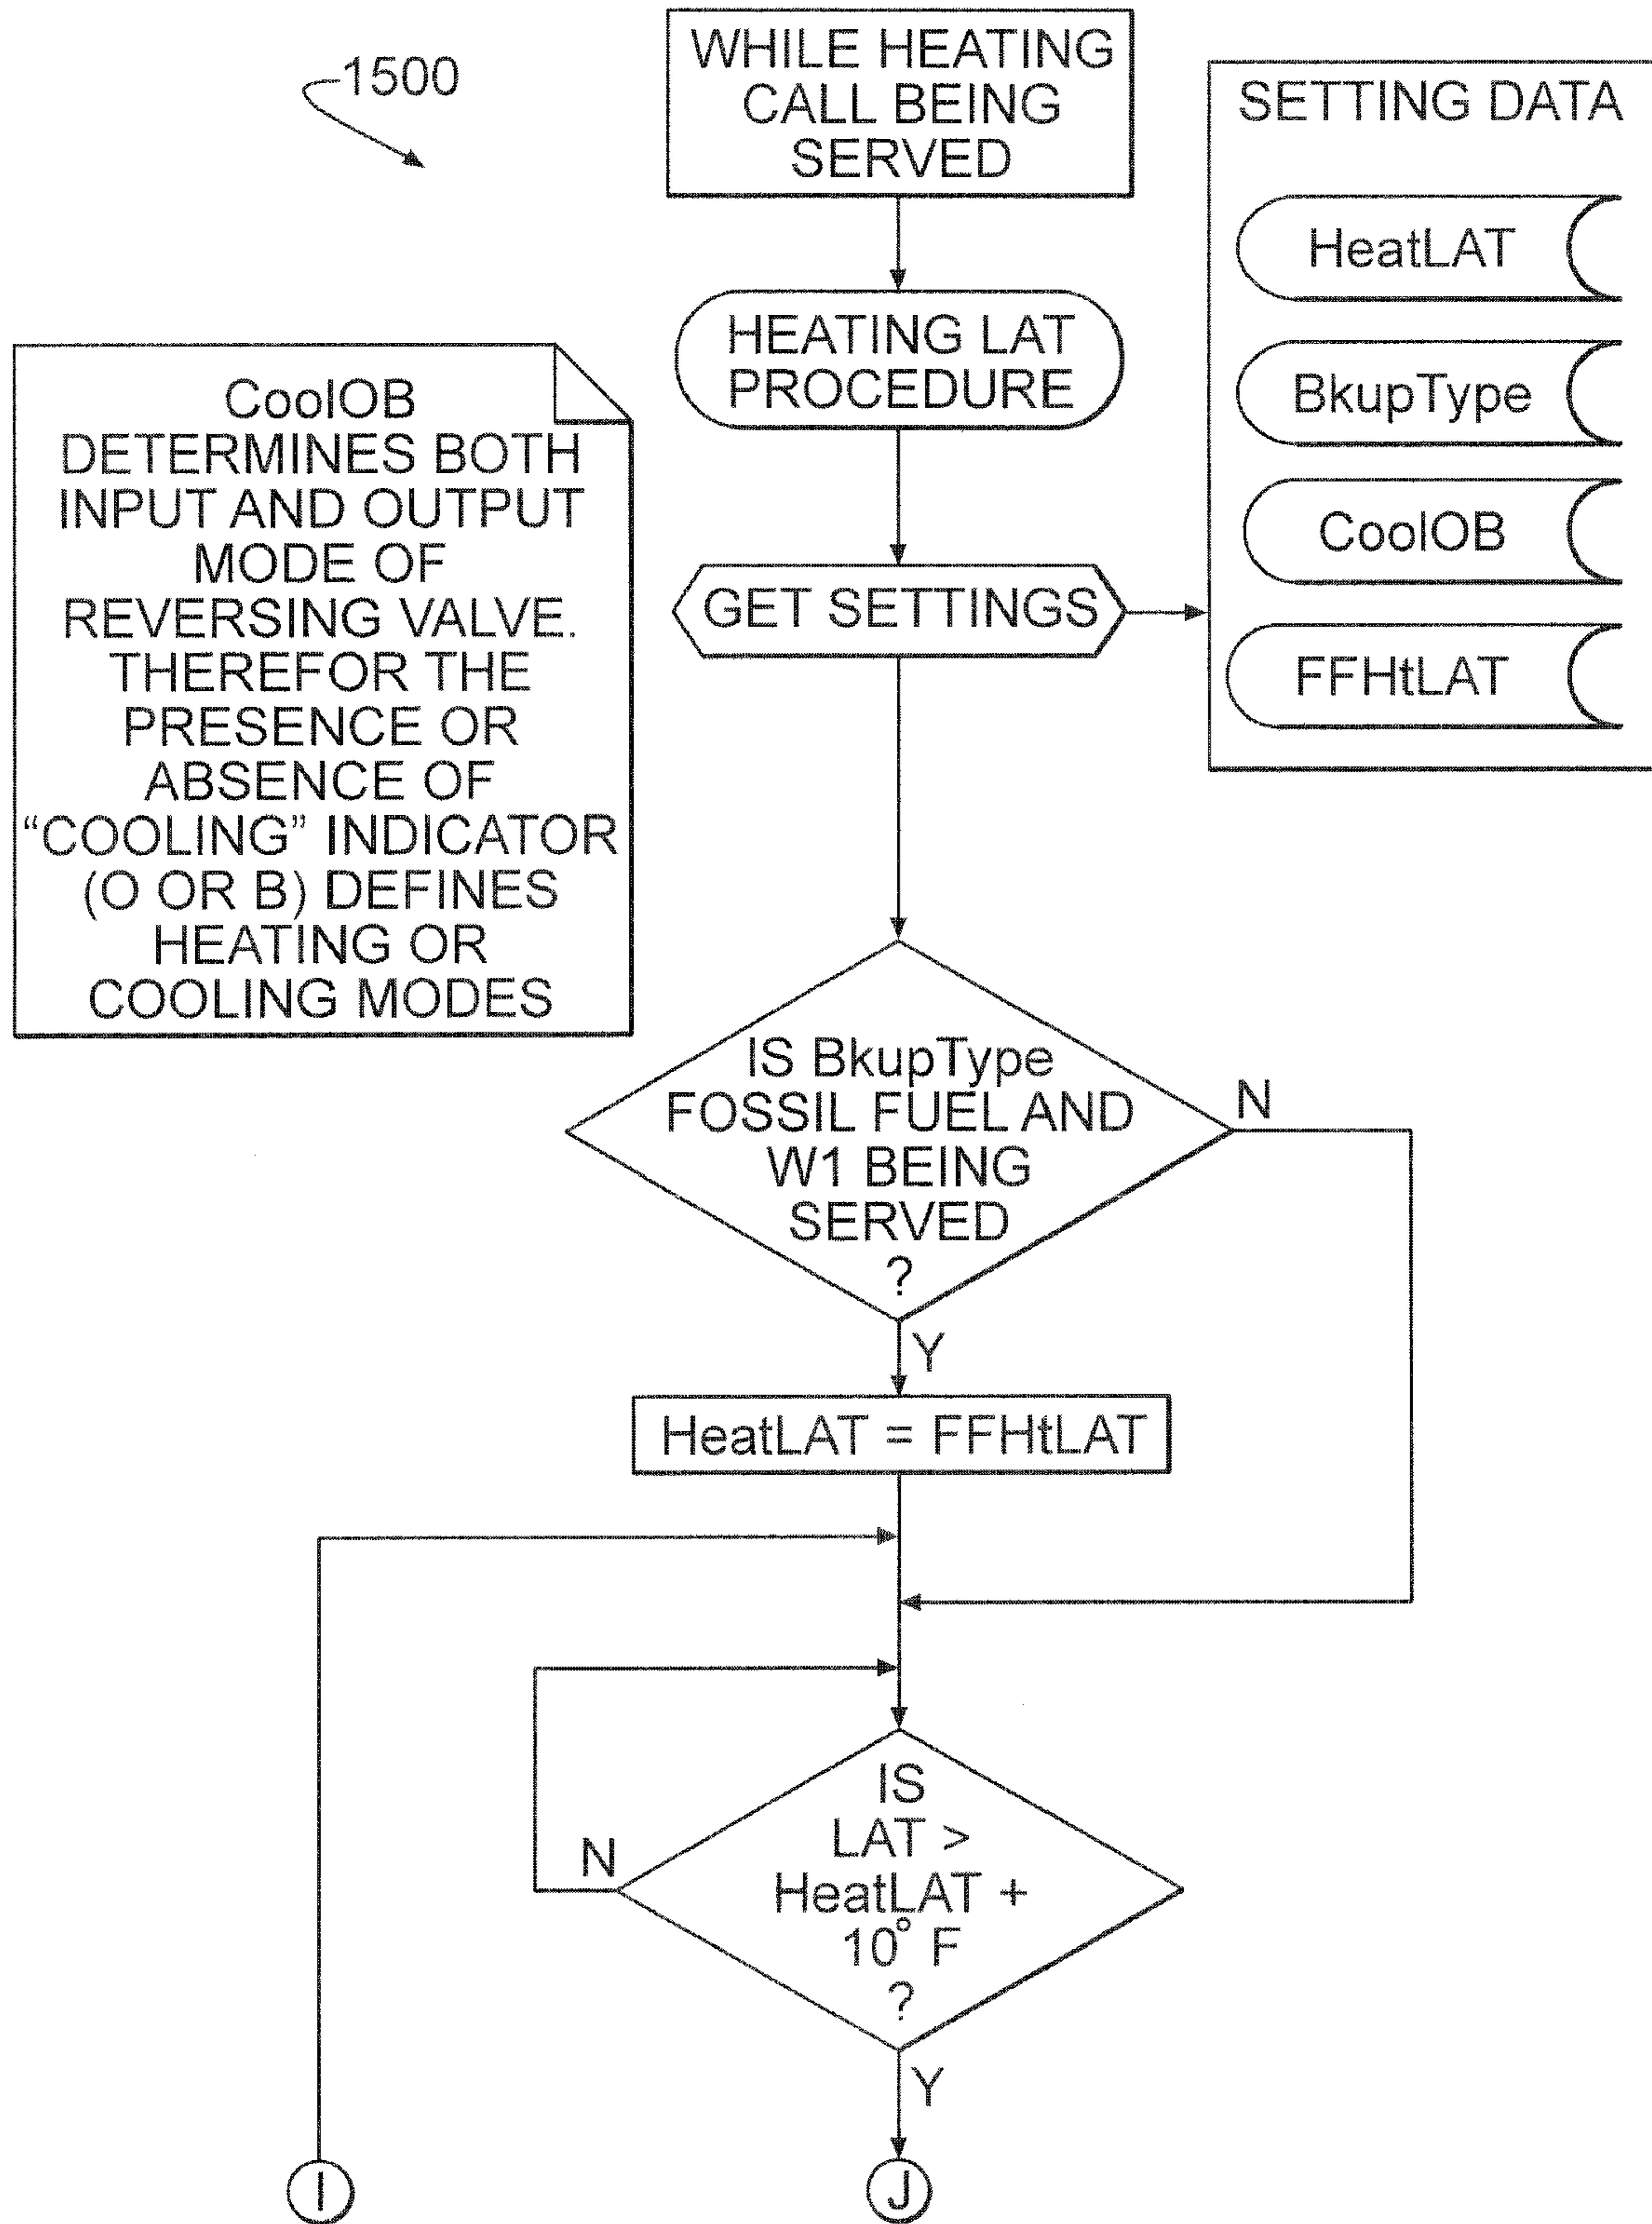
1500

WHILE HEATING CALL BEING SERVED

SETTING DATA

HeatLAT

BkupType

CoolOB

FFHtLAT

HEATING LAT PROCEDURE

CoolOB DETERMINES BOTH INPUT AND OUTPUT MODE OF REVERSING VALVE. THEREFOR THE PRESENCE OR ABSENCE OF "COOLING" INDICATOR (O OR B) DEFINES HEATING OR COOLING MODES

GET SETTINGS

IS BkupType FOSSIL FUEL AND W1 BEING SERVED ?

N

Y

HeatLAT = FFHtLAT

IS LAT > HeatLAT + $10^{\circ}$ F ?

N

Y

I

J